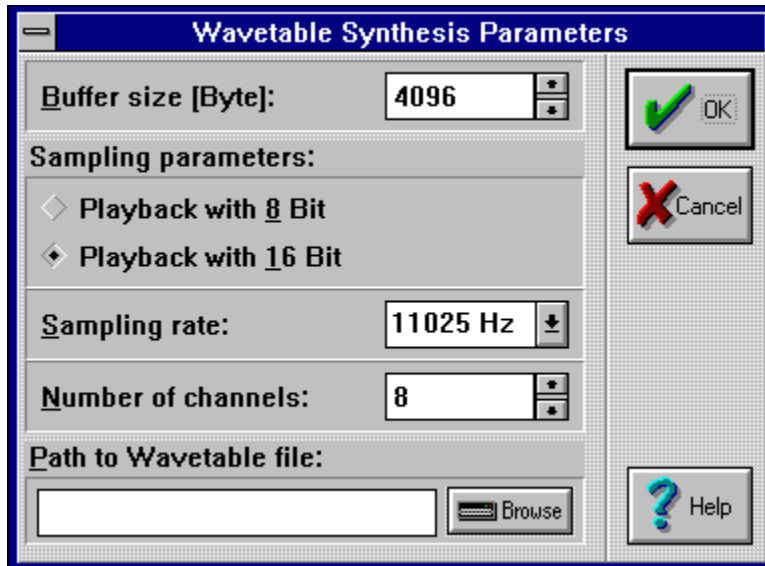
Wavetable Synthesis Parameters

Buffer size [Byte]: 4096

Sampling parameters:

Playback with 8 Bit

Playback with 16 Bit

Sampling rate: 11025 Hz

Number of channels: 8

Path to Wavetable file:

Browse

OK

Cancel

Help